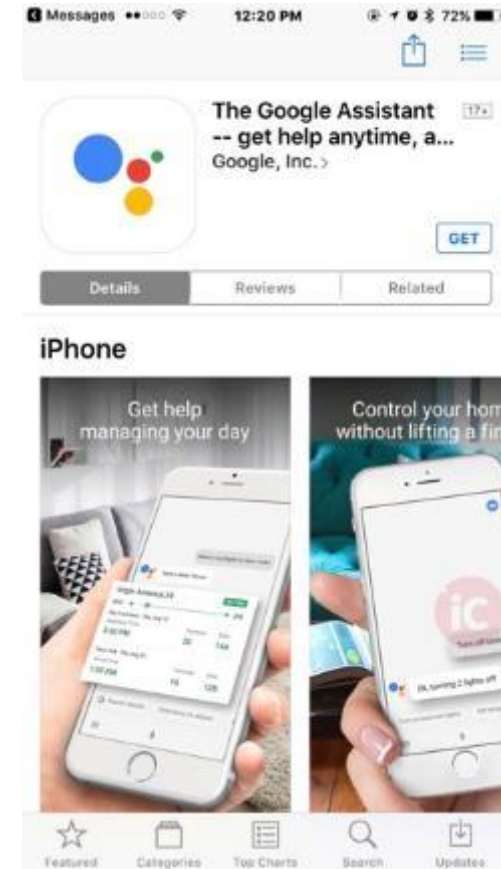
Messages 12:20 PM 72%

The Google Assistant -- get help anytime, a...
17+
Google, Inc. >

GET

Details | Reviews | Related

iPhone

Get help managing your day

Control your hom without lifting a fin

iC

Featured Categories Top Charts Search Updates